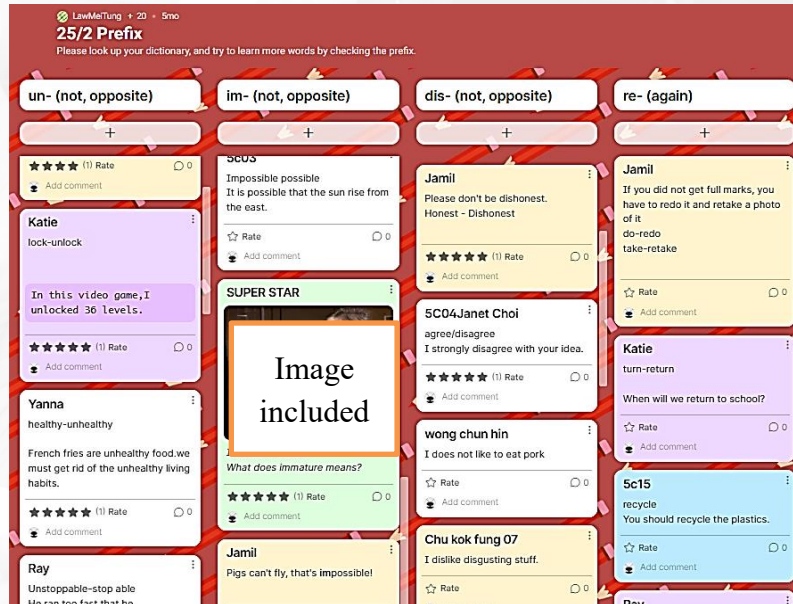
LawMeiTung • 20 • 5mo
25/2 Prefix
Please look up your dictionary, and try to learn more words by checking the prefix.

un- (not, opposite)

+

(1) Rate 0
Add comment

Katie
lock-unlock

In this video game,I unlocked 36 levels.

(1) Rate 0
Add comment

Yanna
healthy-unhealthy

French fries are unhealthy food.we must get rid of the unhealthy living habits.

Rate 0
Add comment

Ray
Unstoppable-stop able
He ran too fast that he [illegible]

im- (not, opposite)

+

5C03
Impossible possible
It is possible that the sun rise from the east.

Rate 0
Add comment

SUPER STAR

Image included

What does immature means?

(1) Rate 0
Add comment

Jamil
Pigs can't fly, that's impossible!

dis- (not, opposite)

+

Jamil
Please don't be dishonest.
Honest - Dishonest

(1) Rate 0
Add comment

5C04Janet Choi
agree/disagree
I strongly disagree with your idea.

(1) Rate 0
Add comment

wong chun hin
I does not like to eat pork

Rate 0
Add comment

Chu kok fung 07
I dislike disgusting stuff.

Rate 0

re- (again)

+

Jamil
If you did not get full marks, you have to redo it and retake a photo of it
do-redo
take-retake

Rate 0
Add comment

Katie
turn-return

When will we return to school?

Rate 0
Add comment

5c15
recycle
You should recycle the plastics.

Rate 0
Add comment

Ray